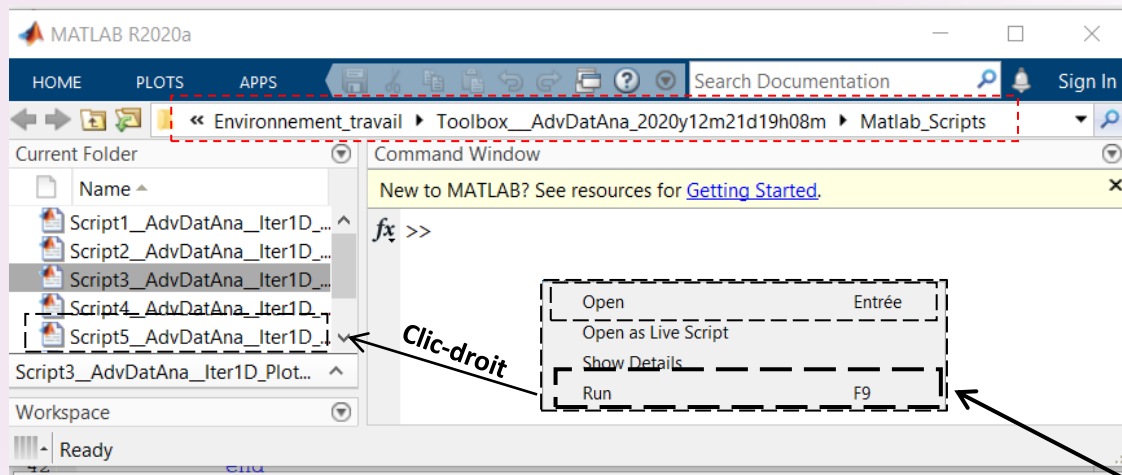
MATLAB R2020a

HOME PLOTS APPS

Search Documentation

Sign In

« Environnement_travail ▸ Toolbox__AdvDatAna_2020y12m21d19h08m ▸ Matlab_Scripts

Current Folder

Name

Script1__AdvDatAna__Iter1D_...
Script2__AdvDatAna__Iter1D_...
Script3__AdvDatAna__Iter1D_...
Script4__AdvDatAna__Iter1D_...
Script5__AdvDatAna__Iter1D_...

Script3__AdvDatAna__Iter1D_Plot...

Workspace

Command Window

New to MATLAB? See resources for Getting Started.

$f_x$ >>

Open Entrée
Open as Live Script
Show Details
Run F9

Clic-droit

Ready

42 end